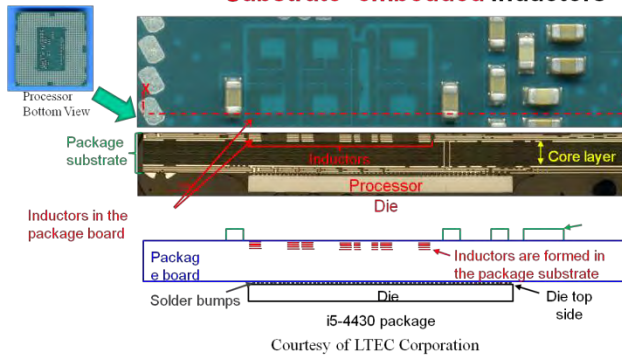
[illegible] embedded inductors

Processor Bottom View

Package substrate

Inductors

Core layer

Processor Die

Inductors in the package board

Packag e board

Inductors are formed in the package substrate

Solder bumps

Die

Die top side

i5-4430 package

Courtesy of LTEC Corporation